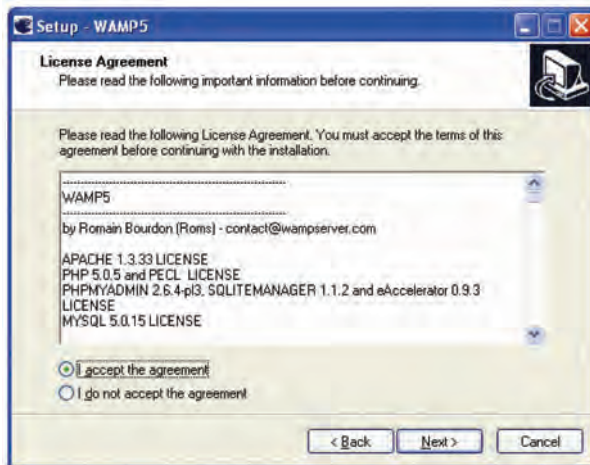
Setup - WAMP5

License Agreement
Please read the following important information before continuing.

Please read the following License Agreement. You must accept the terms of this agreement before continuing with the installation.

----------------------------------------------------
WAMP5
----------------------------------------------------
by Romain Bourdon (Roms) - contact@wampserver.com

APACHE 1.3.33 LICENSE
PHP 5.0.5 and PECL LICENSE
PHPMYADMIN 2.6.4-pl3, SQLITEMANAGER 1.1.2 and eAccelerator 0.9.3 LICENSE
MYSQL 5.0.15 LICENSE

I accept the agreement
I do not accept the agreement

< Back
Next >
Cancel